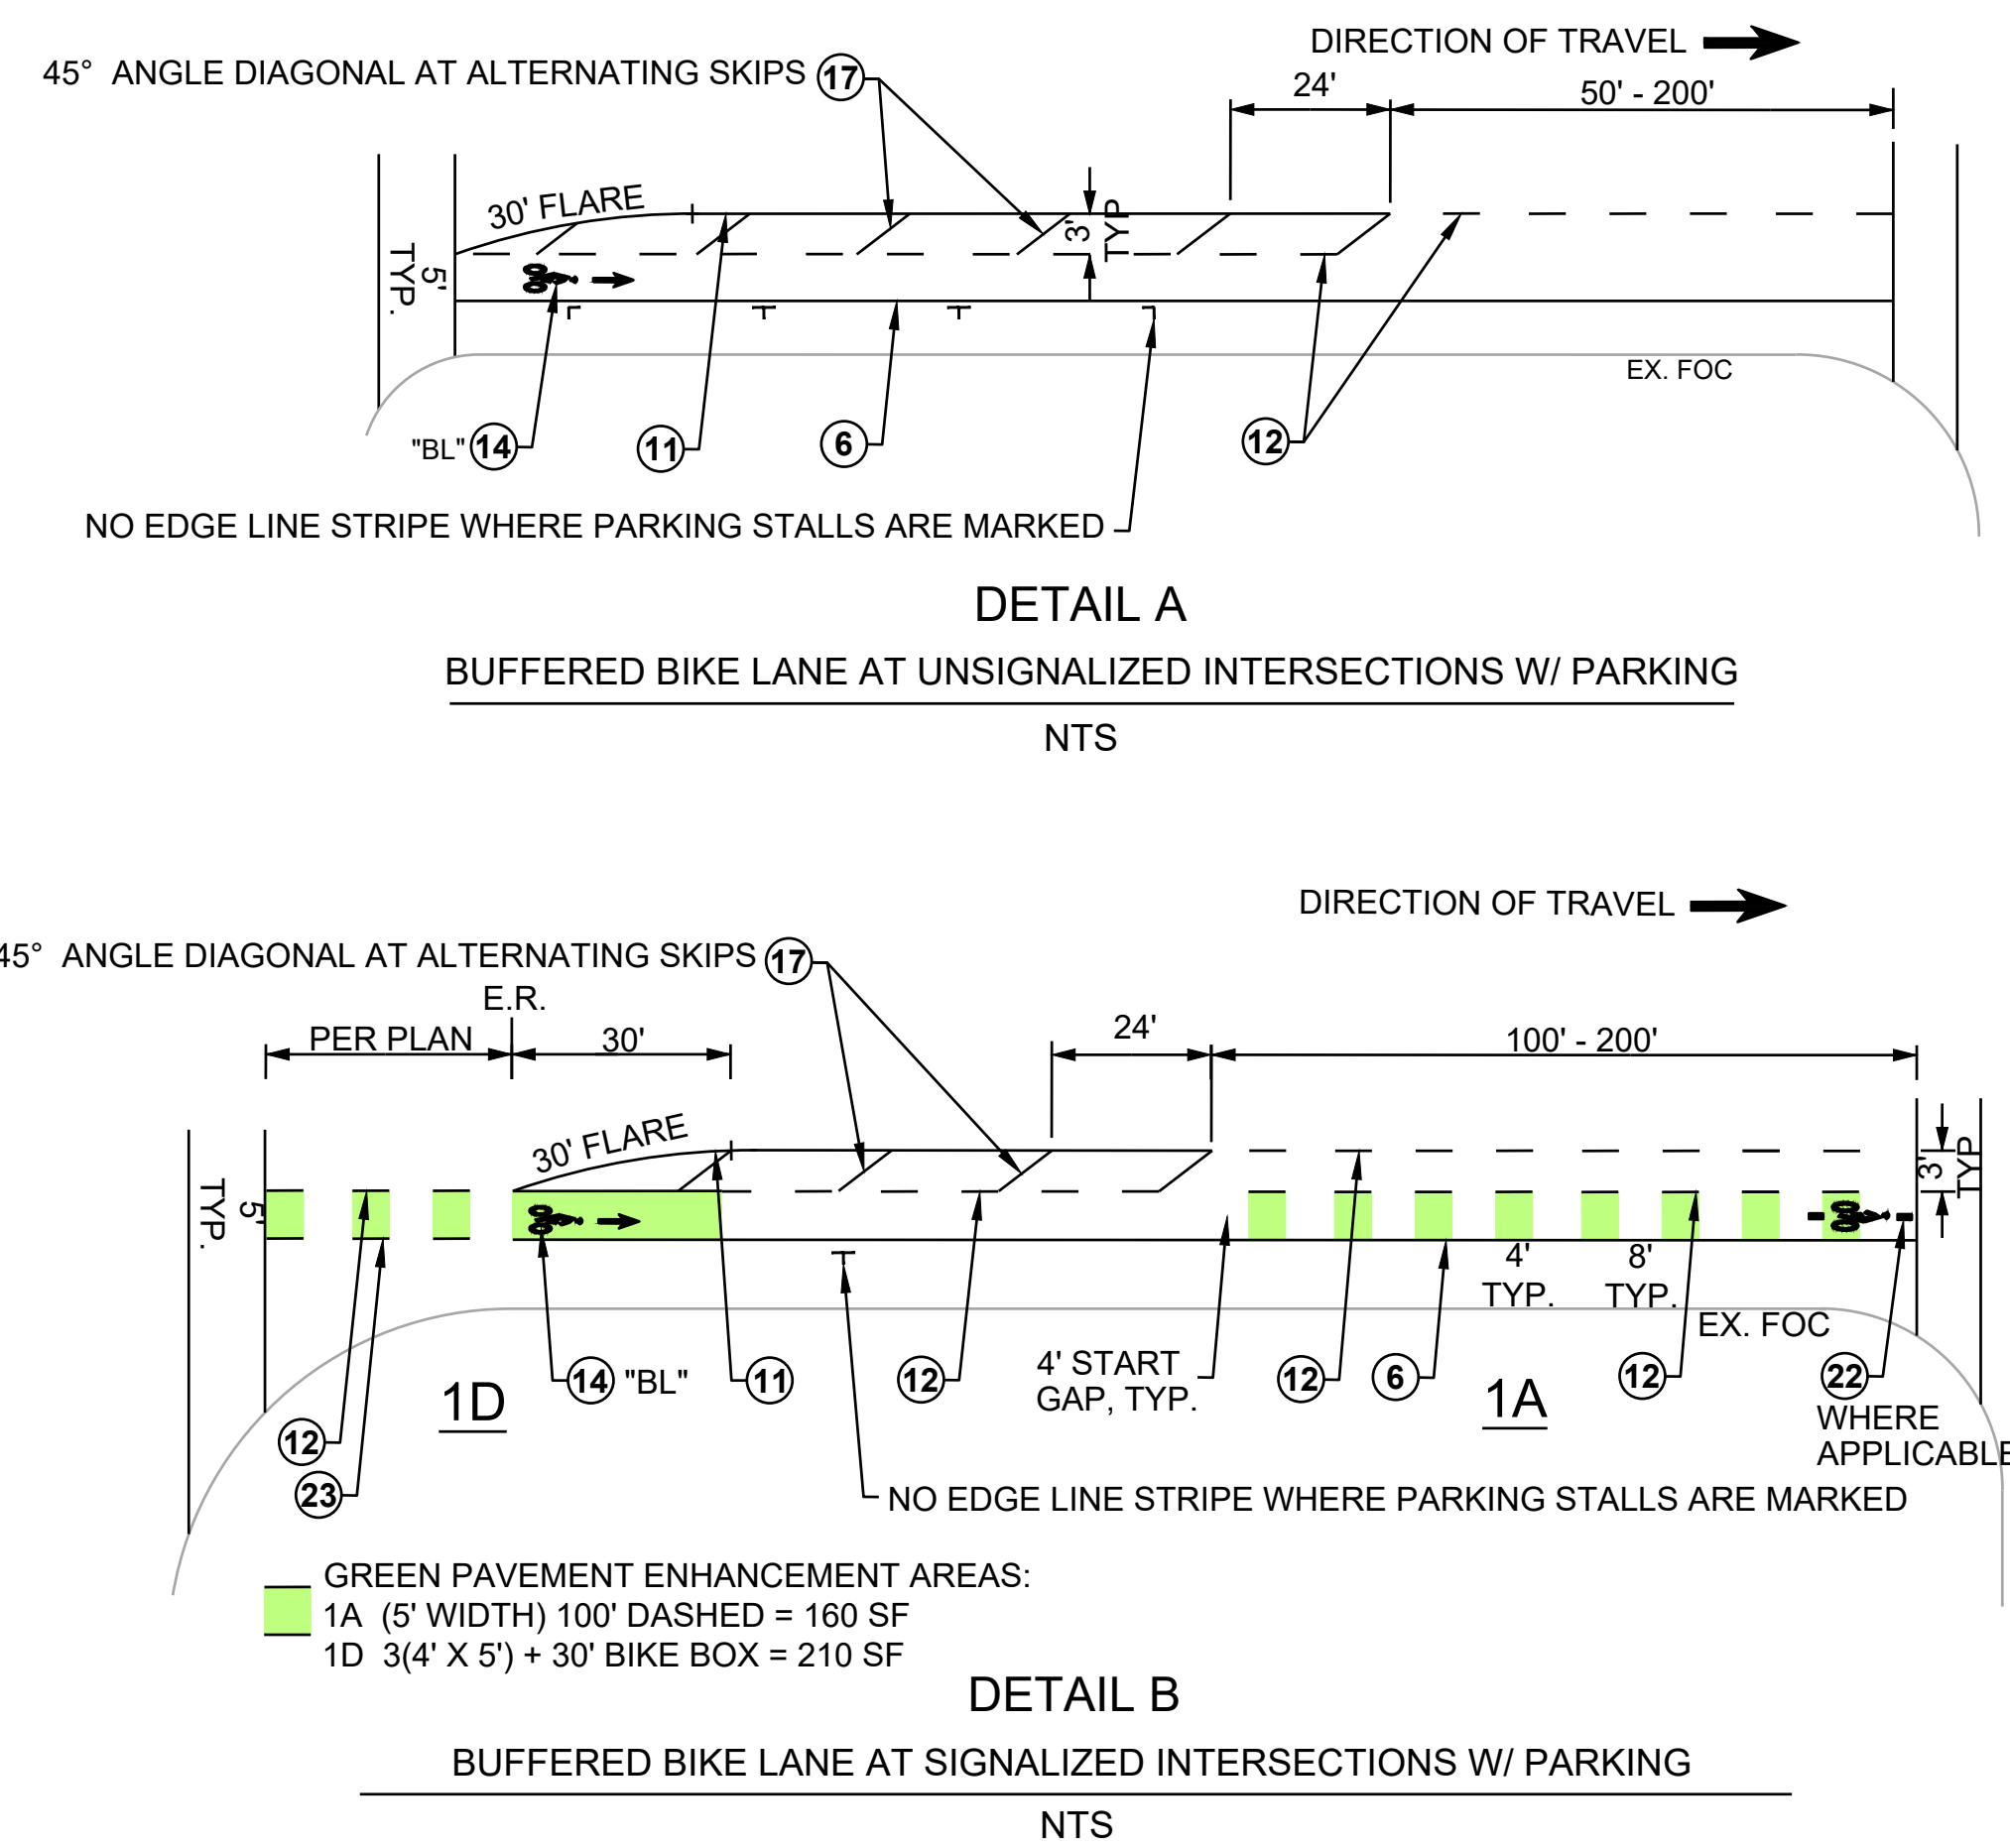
DIRECTION OF TRAVEL

45° ANGLE DIAGONAL AT ALTERNATING SKIPS 17

24'

50' - 200'

30' FLARE

3' TYP

5' TYP.

"BL" 14

11

6

12

EX. FOC

NO EDGE LINE STRIPE WHERE PARKING STALLS ARE MARKED

DETAIL A

BUFFERED BIKE LANE AT UNSIGNALIZED INTERSECTIONS W/ PARKING

NTS

DIRECTION OF TRAVEL

45° ANGLE DIAGONAL AT ALTERNATING SKIPS 17

E.R.

PER PLAN

30'

24'

100' - 200'

30' FLARE

5' TYP.

3' TYP

4' TYP.

8' TYP.

EX. FOC

14 "BL"

11

12

4' START GAP, TYP.

12

6

1D

1A

12

22 WHERE APPLICABLE

12

23

NO EDGE LINE STRIPE WHERE PARKING STALLS ARE MARKED

GREEN PAVEMENT ENHANCEMENT AREAS:
1A (5' WIDTH) 100' DASHED = 160 SF
1D 3(4' X 5') + 30' BIKE BOX = 210 SF

DETAIL B

BUFFERED BIKE LANE AT SIGNALIZED INTERSECTIONS W/ PARKING

NTS